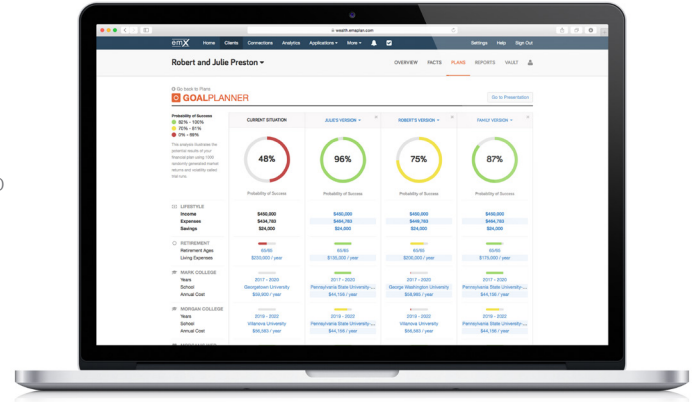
wealth.emaplan.com

emX Home Clients Connections Analytics Applications More Settings Help Sign Out

Robert and Julie Preston

OVERVIEW FACTS PLANS REPORTS VAULT

Go back to Plans

GOALPLANNER

Go to Presentation

Probability of Success
82% - 100%
70% - 81%
0% - 69%

This analysis illustrates the potential results of your financial plan using 1000 randomly generated market returns and volatility called trial runs.

| | CURRENT SITUATION | JULIE'S VERSION | ROBERT'S VERSION | FAMILY VERSION |
|---|---|---|---|---|
| | 48% Probability of Success | 96% Probability of Success | 75% Probability of Success | 87% Probability of Success |
| LIFESTYLE | | | | |
| Income | $450,000 | $450,000 | $450,000 | $450,000 |
| Expenses | $434,763 | $494,763 | $494,763 | $494,763 |
| Savings | $24,000 | $24,000 | $24,000 | $24,000 |
| RETIREMENT | | | | |
| Retirement Ages | 65/60 | 60/60 | 65/60 | 60/60 |
| Living Expenses | $200,000 / year | $135,000 / year | $200,000 / year | $175,000 / year |
| MARK COLLEGE | | | | |
| Years | 2017 - 2020 | 2017 - 2020 | 2017 - 2020 | 2017 - 2020 |
| School | Georgetown University | Pennsylvania State University-... | George Washington University | Pennsylvania State University-... |
| Annual Cost | $59,900 / year | $44,156 / year | $59,960 / year | $44,156 / year |
| MORGAN COLLEGE | | | | |
| Years | 2019 - 2022 | 2019 - 2022 | 2019 - 2022 | 2019 - 2022 |
| School | Villanova University | Pennsylvania State University-... | Villanova University | Pennsylvania State University-... |
| Annual Cost | $56,583 / year | $44,156 / year | $56,583 / year | $44,156 / year |